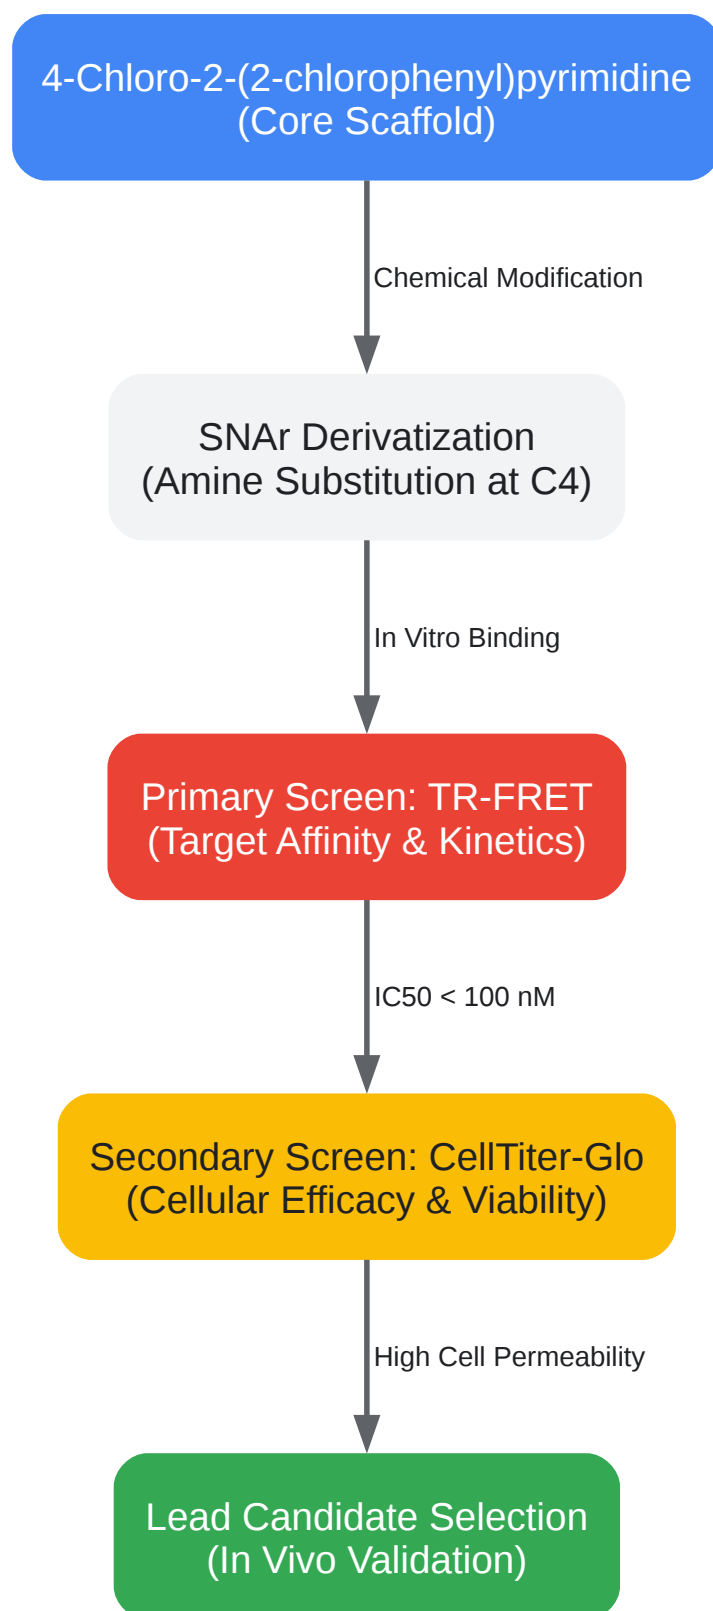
4-Chloro-2-(2-chlorophenyl)pyrimidine
(Core Scaffold)

Chemical Modification

SNAr Derivatization
(Amine Substitution at C4)

In Vitro Binding

Primary Screen: TR-FRET
(Target Affinity & Kinetics)

IC50 < 100 nM

Secondary Screen: CellTiter-Glo
(Cellular Efficacy & Viability)

High Cell Permeability

Lead Candidate Selection
(In Vivo Validation)